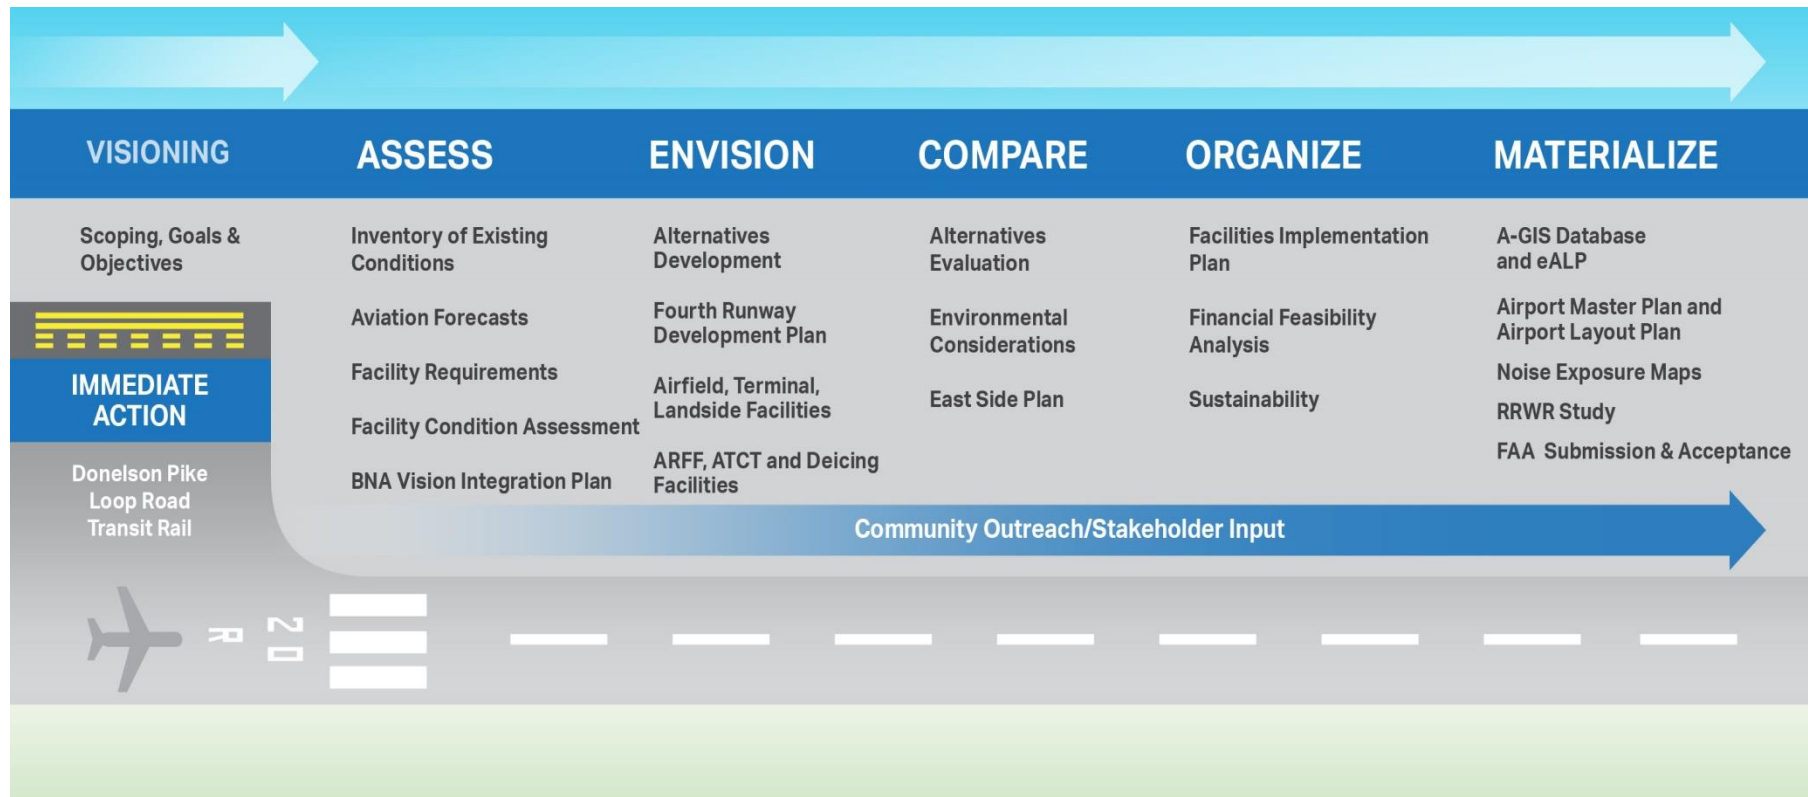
VISIONING

Scoping, Goals & Objectives

IMMEDIATE ACTION

Donelson Pike Loop Road Transit Rail

ASSESS

Inventory of Existing Conditions

Aviation Forecasts

Facility Requirements

Facility Condition Assessment

BNA Vision Integration Plan

ENVISION

Alternatives Development

Fourth Runway Development Plan

Airfield, Terminal, Landside Facilities

ARFF, ATCT and Deicing Facilities

COMPARE

Alternatives Evaluation

Environmental Considerations

East Side Plan

ORGANIZE

Facilities Implementation Plan

Financial Feasibility Analysis

Sustainability

MATERIALIZE

A-GIS Database and eALP

Airport Master Plan and Airport Layout Plan

Noise Exposure Maps

RRWR Study

FAA Submission & Acceptance

Community Outreach/Stakeholder Input

2R